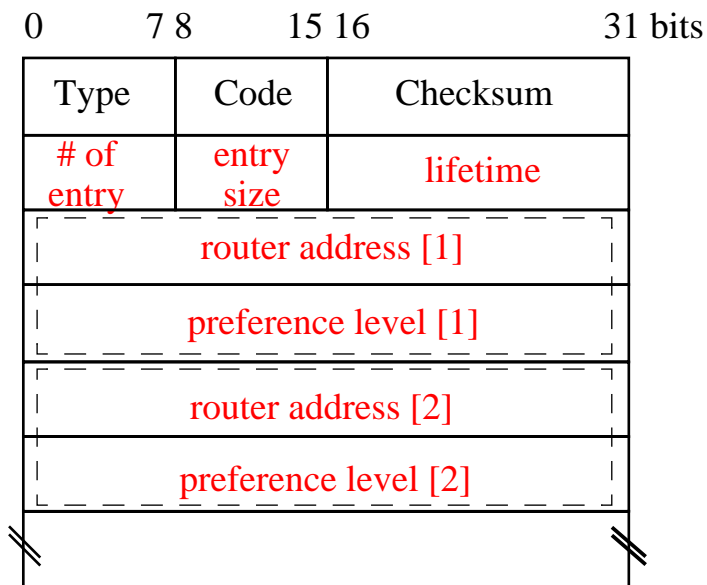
0 7 8 15 16 31 bits

| Type | Code | Checksum |
|---|---|---|
| # of entry | entry size | lifetime |
| router address [1] | | |
| preference level [1] | | |
| router address [2] | | |
| preference level [2] | | |